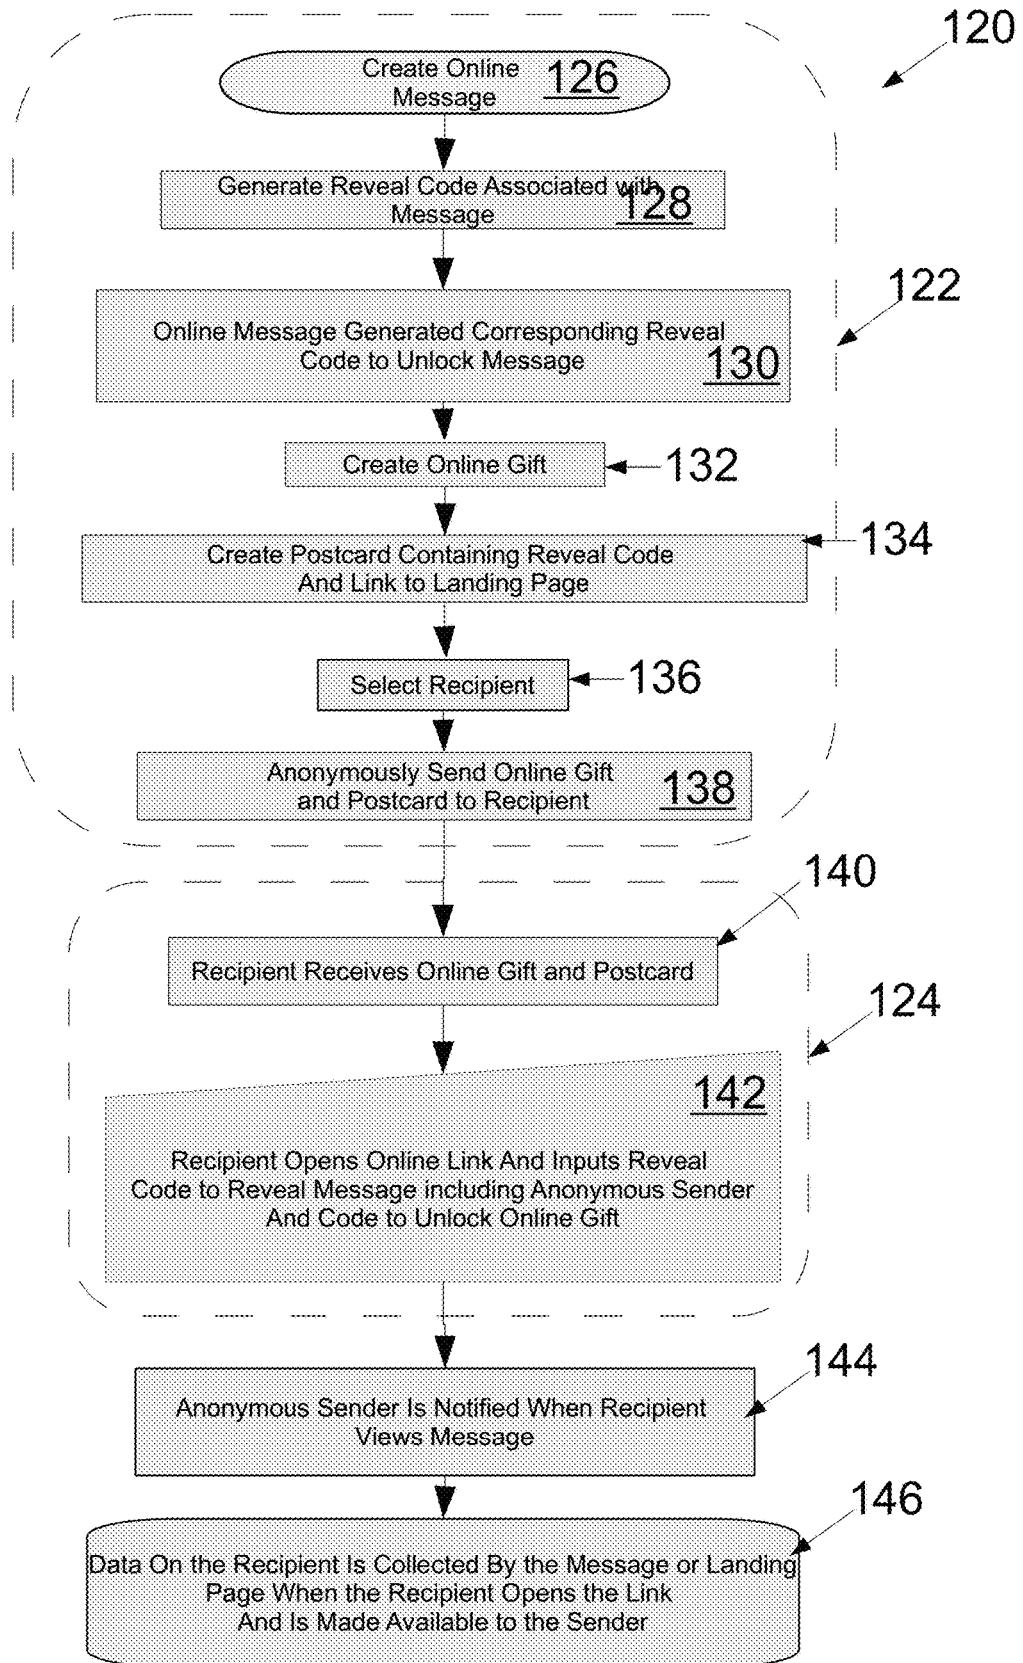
120

Create Online Message 126

Generate Reveal Code Associated with Message 128

122

Online Message Generated Corresponding Reveal Code to Unlock Message 130

Create Online Gift 132

Create Postcard Containing Reveal Code And Link to Landing Page 134

Select Recipient 136

Anonymously Send Online Gift and Postcard to Recipient 138

140

Recipient Receives Online Gift and Postcard

124

142

Recipient Opens Online Link And Inputs Reveal Code to Reveal Message including Anonymous Sender And Code to Unlock Online Gift

144

Anonymous Sender Is Notified When Recipient Views Message

146

Data On the Recipient Is Collected By the Message or Landing Page When the Recipient Opens the Link And Is Made Available to the Sender